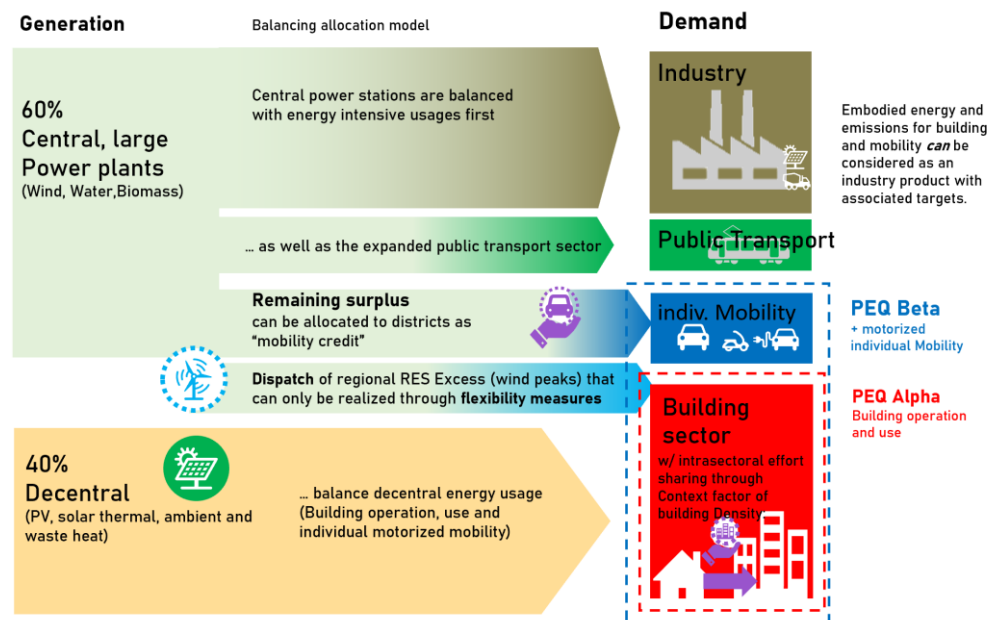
Generation

Balancing allocation model

Demand

60%
Central, large Power plants
(Wind, Water,Biomass)

Central power stations are balanced with energy intensive usages first

Industry

Embodied energy and emissions for building and mobility *can* be considered as an industry product with associated targets.

… as well as the expanded public transport sector

Public Transport

**Remaining surplus** can be allocated to districts as "mobility credit"

indiv. Mobility

PEQ Beta
+ motorized individual Mobility

**Dispatch** of regional RES Excess (wind peaks) that can only be realized through **flexibility measures**

PEQ Alpha
Building operation and use

Building sector
w/ intrasectoral effort sharing through Context factor of building Density

40%
Decentral
(PV, solar thermal, ambient and waste heat)

… balance decentral energy usage (Building operation, use and individual motorized mobility)